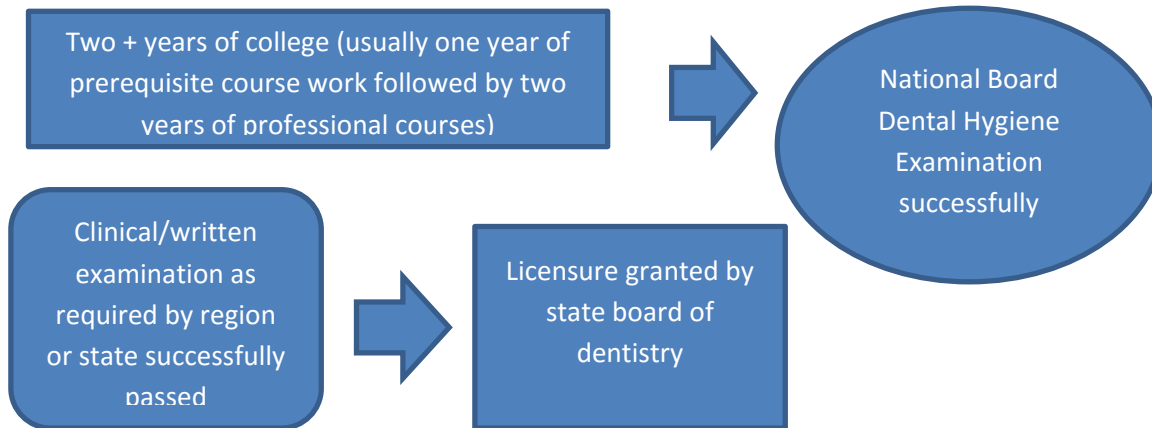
Two + years of college (usually one year of prerequisite course work followed by two years of professional courses)

National Board Dental Hygiene Examination successfully

Clinical/written examination as required by region or state successfully passed

Licensure granted by state board of dentistry